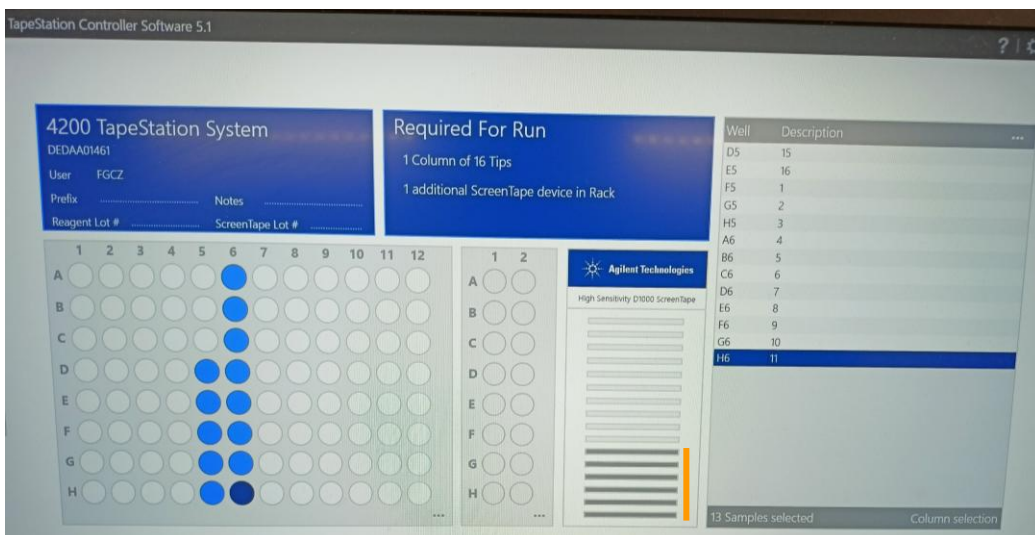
TapeStation Controller Software 5.1

? |

4200 TapeStation System
DEDAA01461
User FGCZ
Prefix
Notes
Reagent Lot #
ScreenTape Lot #

Required For Run
1 Column of 16 Tips
1 additional ScreenTape device in Rack

| Well | Description |
|---|---|
| D5 | 15 |
| E5 | 16 |
| F5 | 1 |
| G5 | 2 |
| H5 | 3 |
| A6 | 4 |
| B6 | 5 |
| C6 | 6 |
| D6 | 7 |
| E6 | 8 |
| F6 | 9 |
| G6 | 10 |
| H6 | 11 |

1 2 3 4 5 6 7 8 9 10 11 12
A
B
C
D
E
F
G
H
...

1 2
A
B
C
D
E
F
G
H
...

Agilent Technologies
High Sensitivity D1000 ScreenTape

13 Samples selected
Column selection